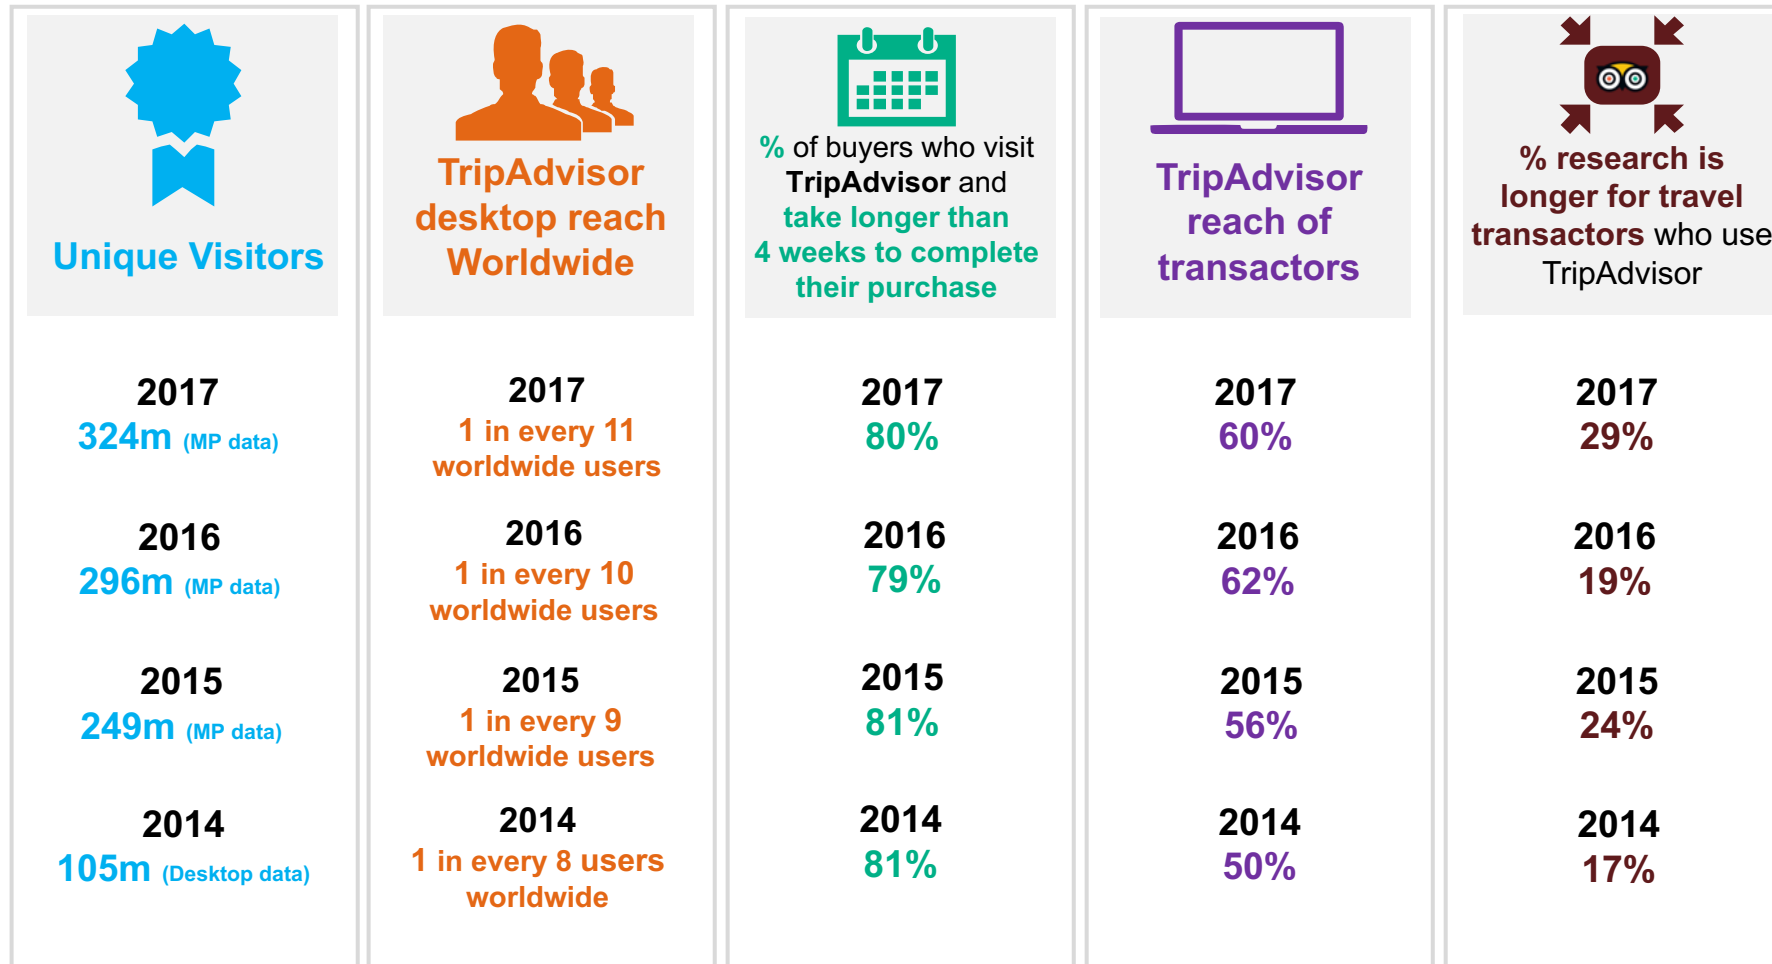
Unique Visitors

2017
324m (MP data)

2016
296m (MP data)

2015
249m (MP data)

2014
105m (Desktop data)

TripAdvisor desktop reach Worldwide

2017
1 in every 11 worldwide users

2016
1 in every 10 worldwide users

2015
1 in every 9 worldwide users

2014
1 in every 8 users worldwide

% of buyers who visit TripAdvisor and take longer than 4 weeks to complete their purchase

2017
80%

2016
79%

2015
81%

2014
81%

TripAdvisor reach of transactors

2017
60%

2016
62%

2015
56%

2014
50%

% research is longer for travel transactors who use TripAdvisor

2017
29%

2016
19%

2015
24%

2014
17%